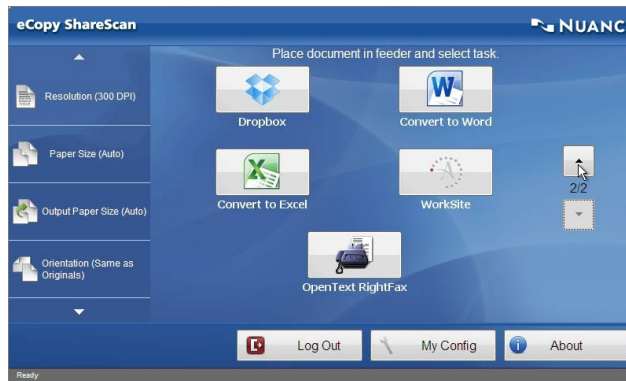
eCopy ShareScan

NUANC

Place document in feeder and select task.

Resolution (300 DPI)

Paper Size (Auto)

Output Paper Size (Auto)

Orientation (Same as Originals)

Dropbox

Convert to Word

Convert to Excel

WorkSite

OpenText RightFax

2/2

Log Out

My Config

About

Ready